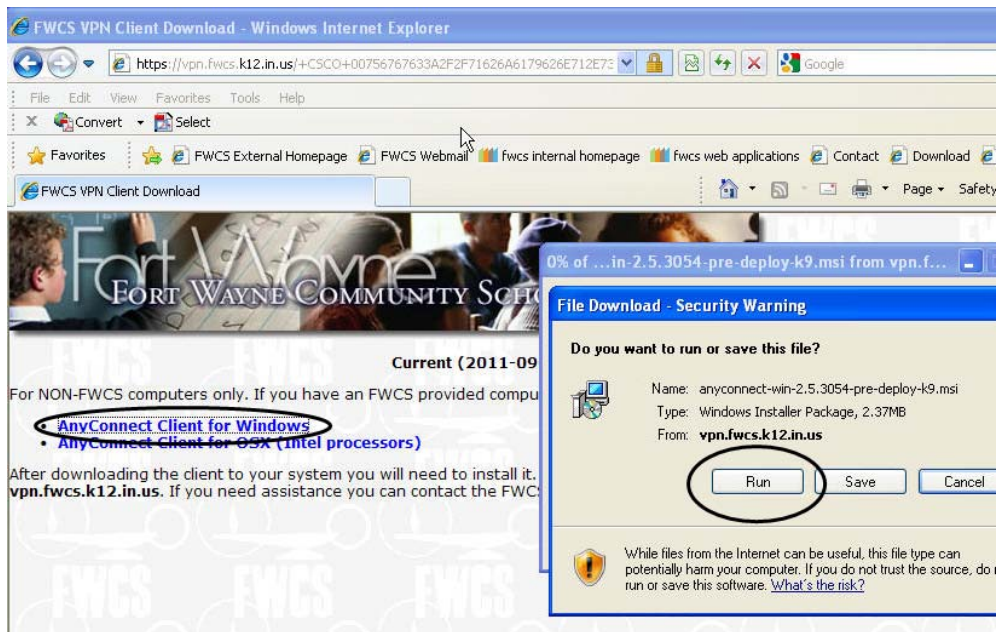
FWCS VPN Client Download - Windows Internet Explorer

https://vpn.fwcs.k12.in.us/+CSCO+00756767633A2F2F71626A6179626E712E73

Google

File Edit View Favorites Tools Help

Convert Select

Favorites FWCS External Homepage FWCS Webmail fwcs internal homepage fwcs web applications Contact Download

FWCS VPN Client Download

Page Safety

Fort Wayne
FORT WAYNE COMMUNITY SCH

Current (2011-09

For NON-FWCS computers only. If you have an FWCS provided compu

• AnyConnect Client for Windows
• AnyConnect Client for OSX (Intel processors)

After downloading the client to your system you will need to install it. vpn.fwcs.k12.in.us. If you need assistance you can contact the FWC

0% of ...in-2.5.3054-pre-deploy-k9.msi from vpn.f...

File Download - Security Warning

Do you want to run or save this file?

Name: anyconnect-win-2.5.3054-pre-deploy-k9.msi
Type: Windows Installer Package, 2.37MB
From: vpn.fwcs.k12.in.us

Run Save Cancel

While files from the Internet can be useful, this file type can potentially harm your computer. If you do not trust the source, do n run or save this software. What's the risk?